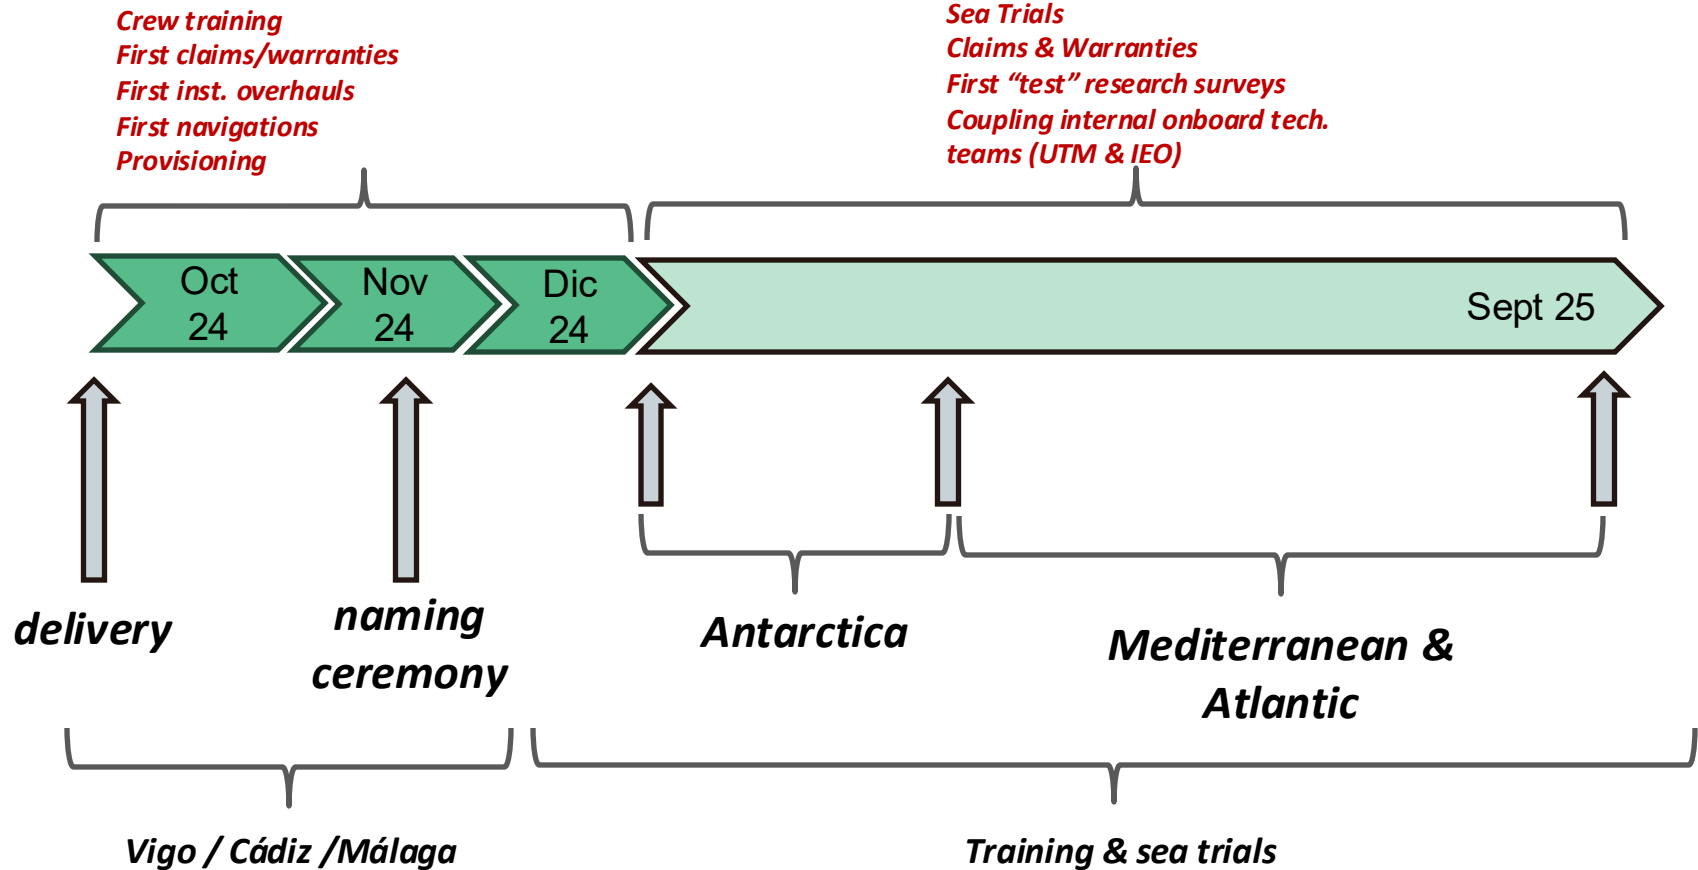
Crew training
First claims/warranties
First inst. overhauls
First navigations
Provisioning

Sea Trials
Claims & Warranties
First "test" research surveys
Coupling internal onboard tech. teams (UTM & IEO)

Oct 24

Nov 24

Dic 24

Sept 25

delivery

naming ceremony

Antarctica

Mediterranean & Atlantic

Vigo / Cádiz /Málaga

Training & sea trials